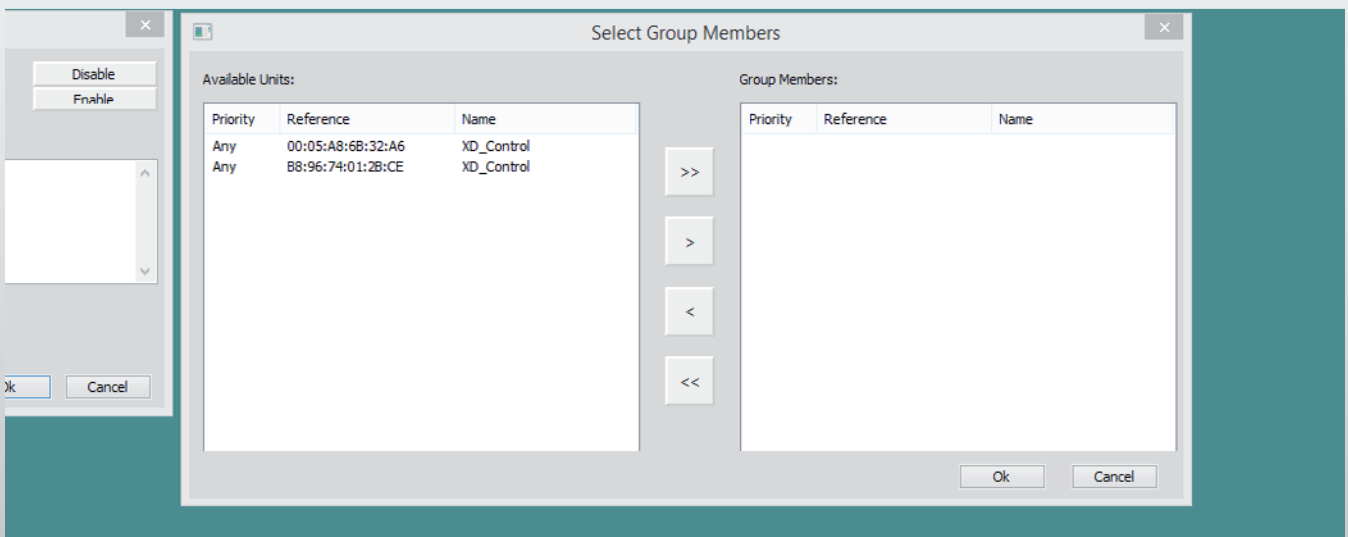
Disable
Enable

Ok Cancel

Select Group Members

Available Units:

| Priority | Reference | Name |
|---|---|---|
| Any | 00:05:A8:6B:32:A6 | XD_Control |
| Any | B8:96:74:01:2B:CE | XD_Control |

>>
>
<
<<

Group Members:

| Priority | Reference | Name |
|---|---|---|

Ok Cancel